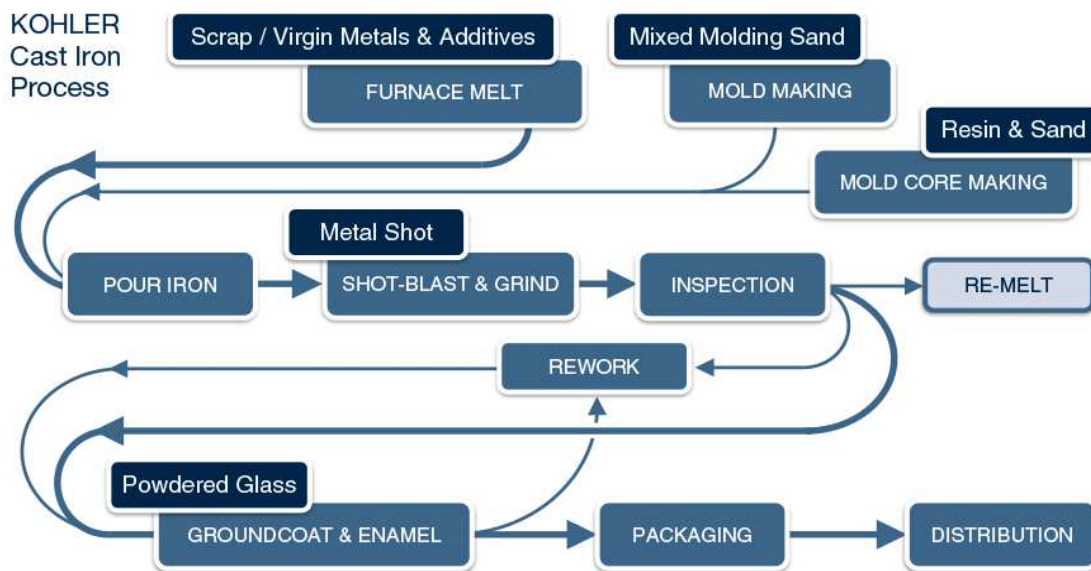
KOHLER
Cast Iron
Process

Scrap / Virgin Metals & Additives

FURNACE MELT

Mixed Molding Sand

MOLD MAKING

Resin & Sand

MOLD CORE MAKING

Metal Shot

POUR IRON

SHOT-BLAST & GRIND

INSPECTION

RE-MELT

REWORK

Powdered Glass

GROUNDCOAT & ENAMEL

PACKAGING

DISTRIBUTION